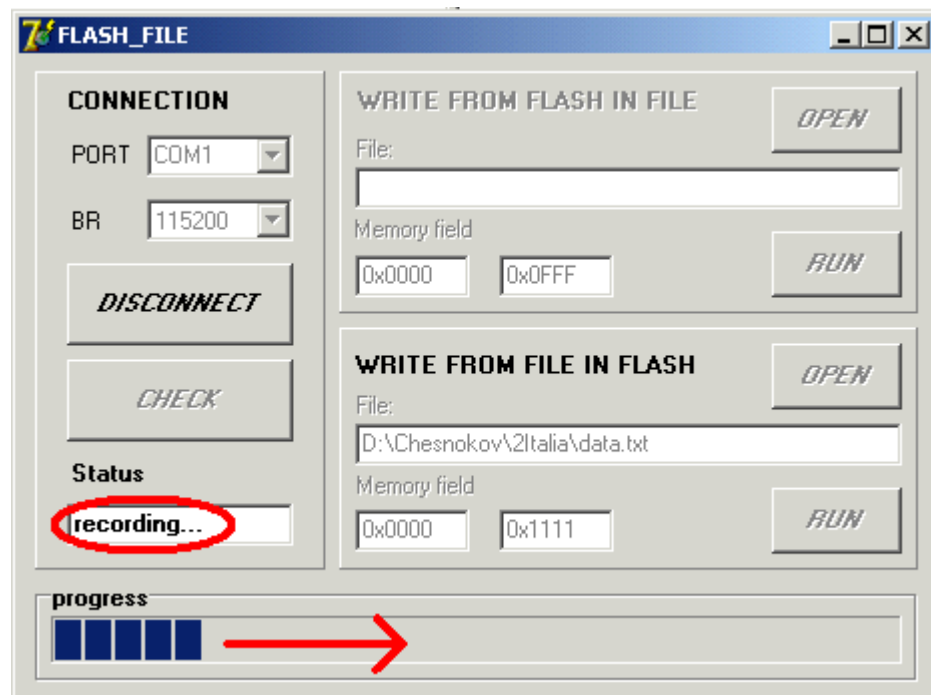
FLASH_FILE

CONNECTION

PORT COM1

BR 115200

DISCONNECT

CHECK

Status

recording...

WRITE FROM FLASH IN FILE

OPEN

File:

Memory field

0x0000 0x0FFF

RUN

WRITE FROM FILE IN FLASH

OPEN

File:

D:\Chesnokov\2Italia\data.txt

Memory field

0x0000 0x1111

RUN

progress